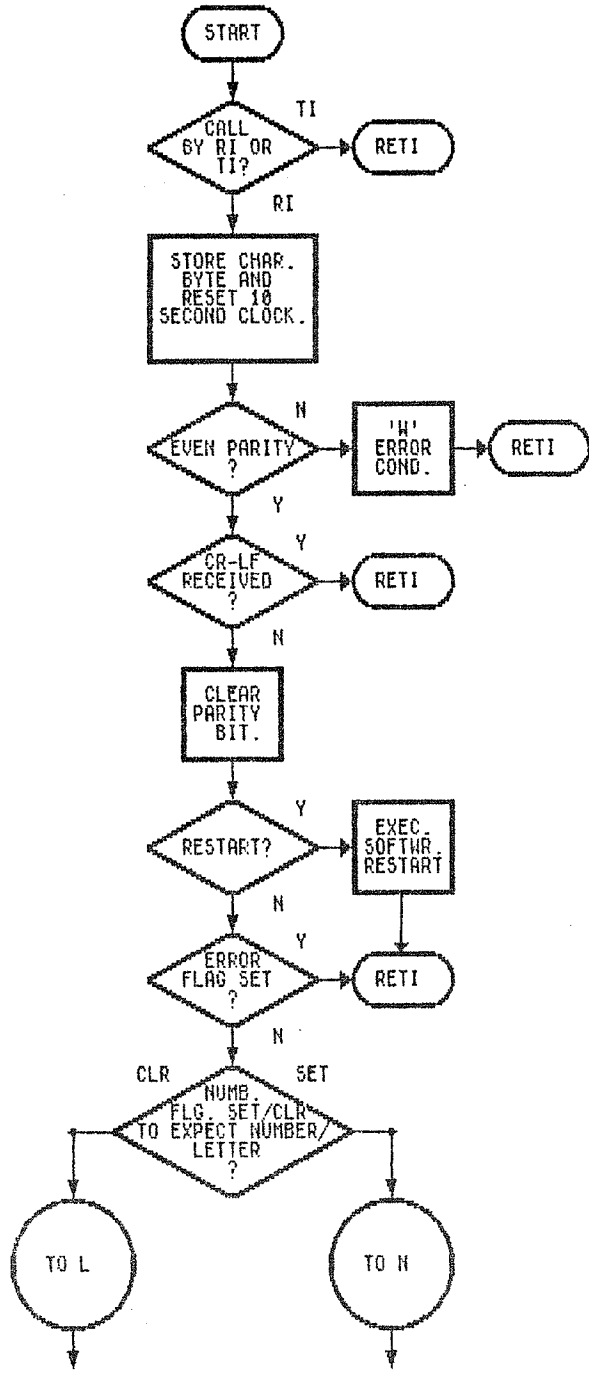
START

CALL BY RI OR TI?

TI

RETI

RI

STORE CHAR. BYTE AND RESET 10 SECOND CLOCK.

EVEN PARITY ?

N

'W' ERROR COND.

RETI

Y

CR-LF RECEIVED ?

Y

RETI

N

CLEAR PARITY BIT.

RESTART?

Y

EXEC. SOFTWR. RESTART

N

ERROR FLAG SET ?

Y

RETI

N

CLR

SET

NUMB. FLG. SET/CLR TO EXPECT NUMBER/ LETTER ?

TO L

TO N